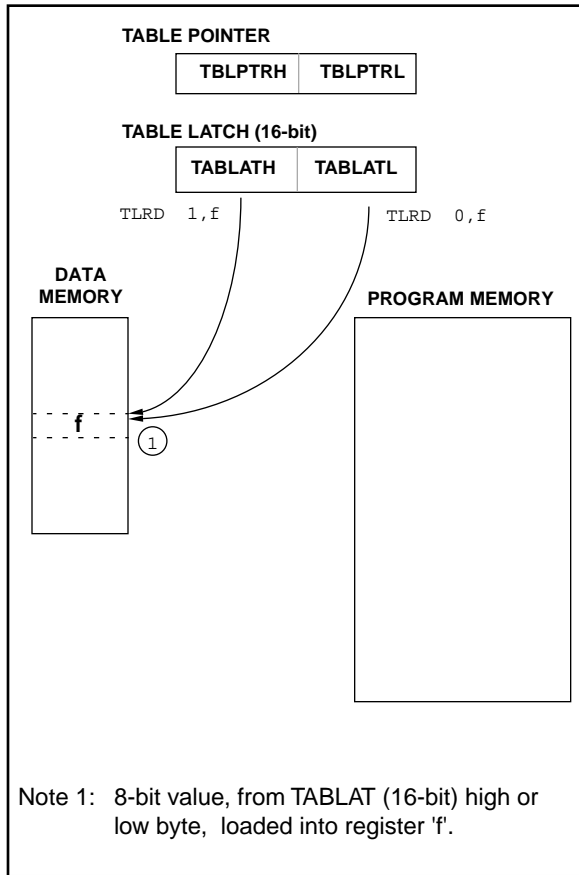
TABLE POINTER

| TBLPTRH | TBLPTRL |
|---|---|

TABLE LATCH (16-bit)

| TABLATH | TABLATL |
|---|---|

TLRD 1,f

TLRD 0,f

DATA MEMORY

PROGRAM MEMORY

f

1

Note 1: 8-bit value, from TABLAT (16-bit) high or low byte, loaded into register 'f'.